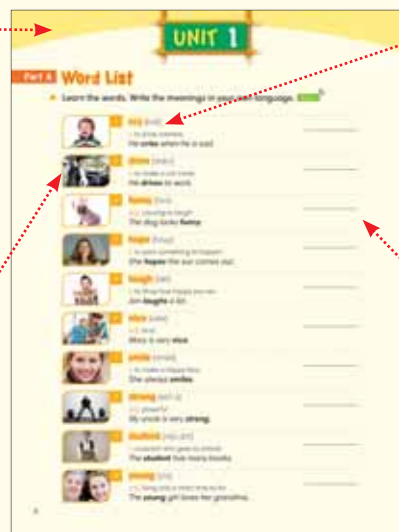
UNIT 1

Part A Word List

Learn the words. Write the meanings in your own language.

cry [krai]
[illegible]
He cries when he is sad.

drive [draiv]
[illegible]
He drives to work.

funny [ˈfʌni]
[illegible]
The dog looks funny.

hope [houp]
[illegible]
She hopes the sun comes out.

laugh [læf]
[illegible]
Jim laughs a lot.

nice [nais]
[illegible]
Mary is very nice.

smile [smail]
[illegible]
She always smiles.

strong [strɔːŋ]
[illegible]
My uncle is very strong.

student [ˈstjuːdənt]
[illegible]
The student has many books.

young [jʌŋ]
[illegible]
The young girl loves her grandma.

8